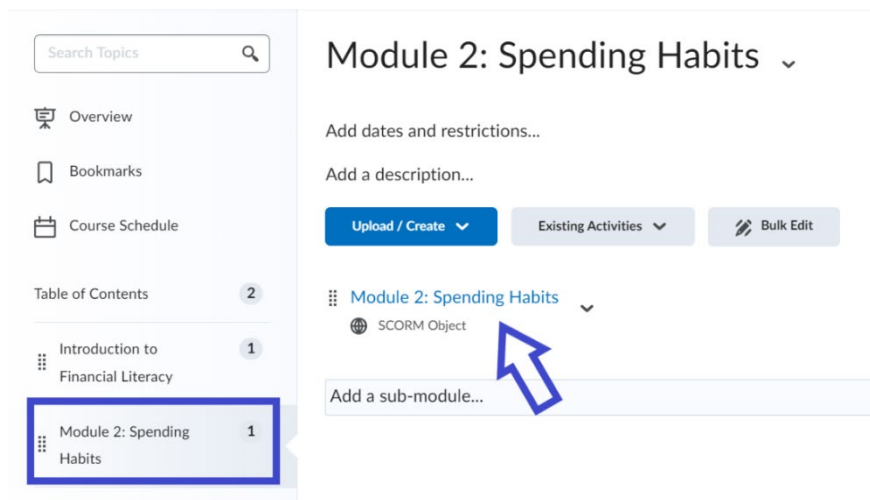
Search Topics

Overview

Bookmarks

Course Schedule

Table of Contents 2

Introduction to Financial Literacy 1

Module 2: Spending Habits 1

Module 2: Spending Habits

Add dates and restrictions...

Add a description...

Upload / Create

Existing Activities

Bulk Edit

Module 2: Spending Habits

SCORM Object

Add a sub-module...